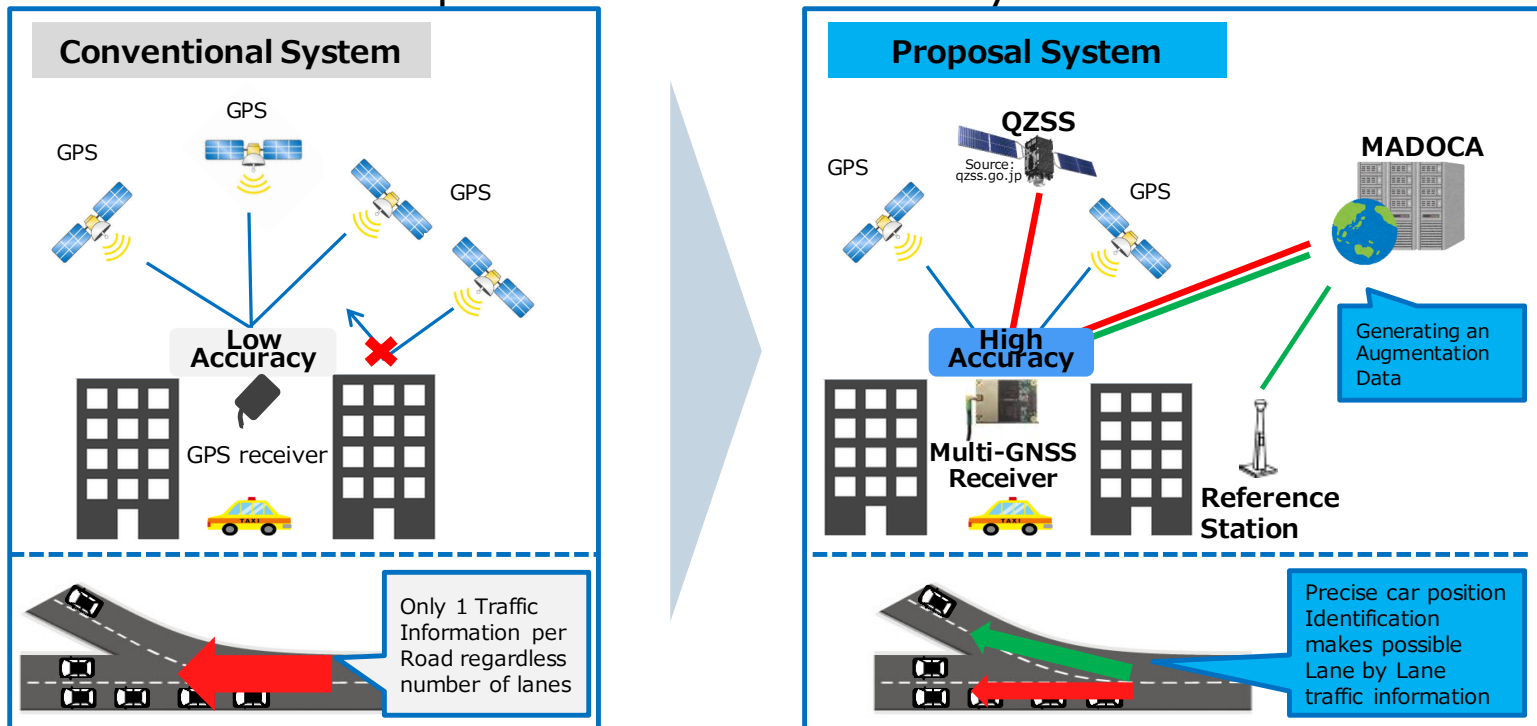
Conventional System

GPS

GPS

GPS

Low Accuracy

GPS receiver

TAXI

Only 1 Traffic Information per Road regardless number of lanes

Proposal System

QZSS

Source: qzss.go.jp

GPS

GPS

MADOCA

Generating an Augmentation Data

High Accuracy

Multi-GNSS Receiver

TAXI

Reference Station

Precise car position Identification makes possible Lane by Lane traffic information